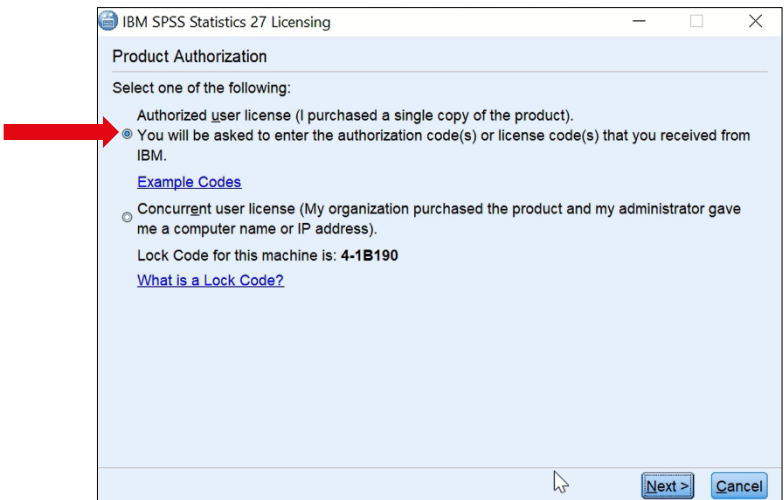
IBM SPSS Statistics 27 Licensing

Product Authorization

Select one of the following:

Authorized user license (I purchased a single copy of the product). You will be asked to enter the authorization code(s) or license code(s) that you received from IBM.

Example Codes

Concurrent user license (My organization purchased the product and my administrator gave me a computer name or IP address).

Lock Code for this machine is: **4-1B190**

What is a Lock Code?

Next >

Cancel